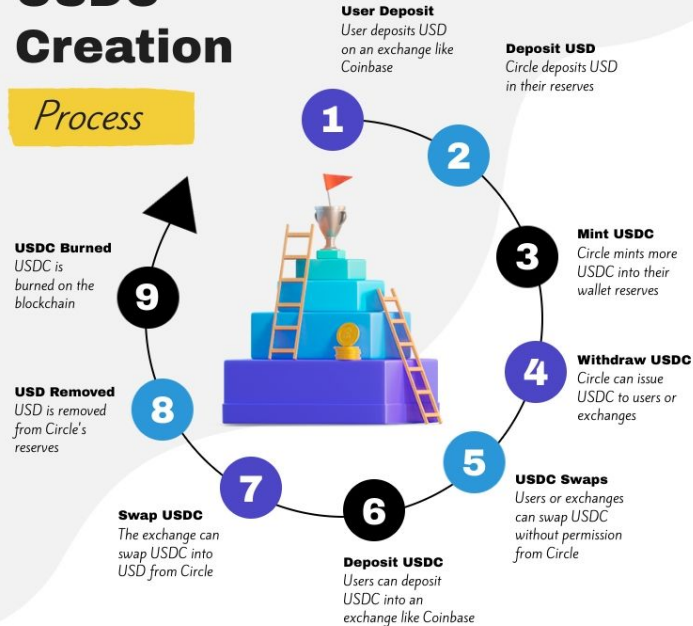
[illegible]
Creation
Process

1
User Deposit
User deposits USD on an exchange like Coinbase

2
Deposit USD
Circle deposits USD in their reserves

3
Mint USDC
Circle mints more USDC into their wallet reserves

4
Withdraw USDC
Circle can issue USDC to users or exchanges

5
USDC Swaps
Users or exchanges can swap USDC without permission from Circle

6
Deposit USDC
Users can deposit USDC into an exchange like Coinbase

7
Swap USDC
The exchange can swap USDC into USD from Circle

8
USD Removed
USD is removed from Circle's reserves

9
USDC Burned
USDC is burned on the blockchain